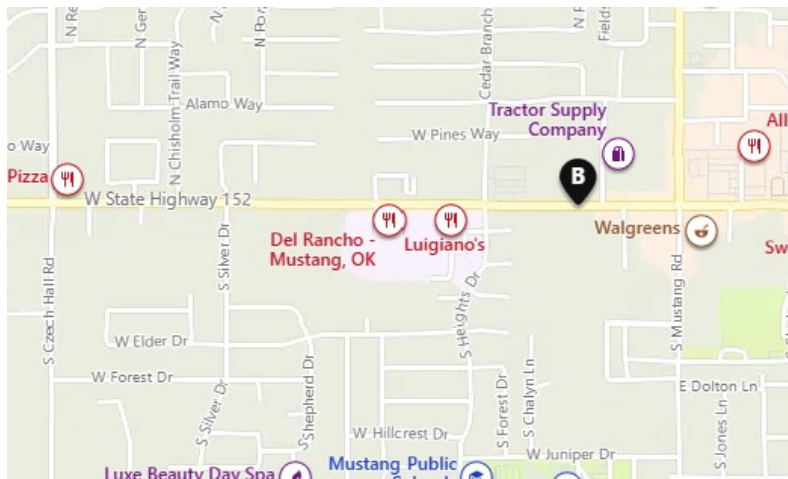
N Re
N Ger
N
N Por
Cedar Branch
N F
Fields
N Chisholm Trail Way
Alamo Way
o Way
W Pines Way
Tractor Supply Company
All
Pizza
W State Highway 152
B
Walgreens
Sw
Del Rancho - Mustang, OK
Luigiano's
S Czech Hall Rd
S Silver Dr
S Heights Dr
S Mustang Rd
W Elder Dr
S Chalyn Ln
W Forest Dr
E Dolton Ln
S Silver Dr
S Shepherd Dr
S Forest Dr
S Jones Ln
W Hillcrest Dr
W Juniper Dr
Luxe Beauty Day Spa
Mustang Public